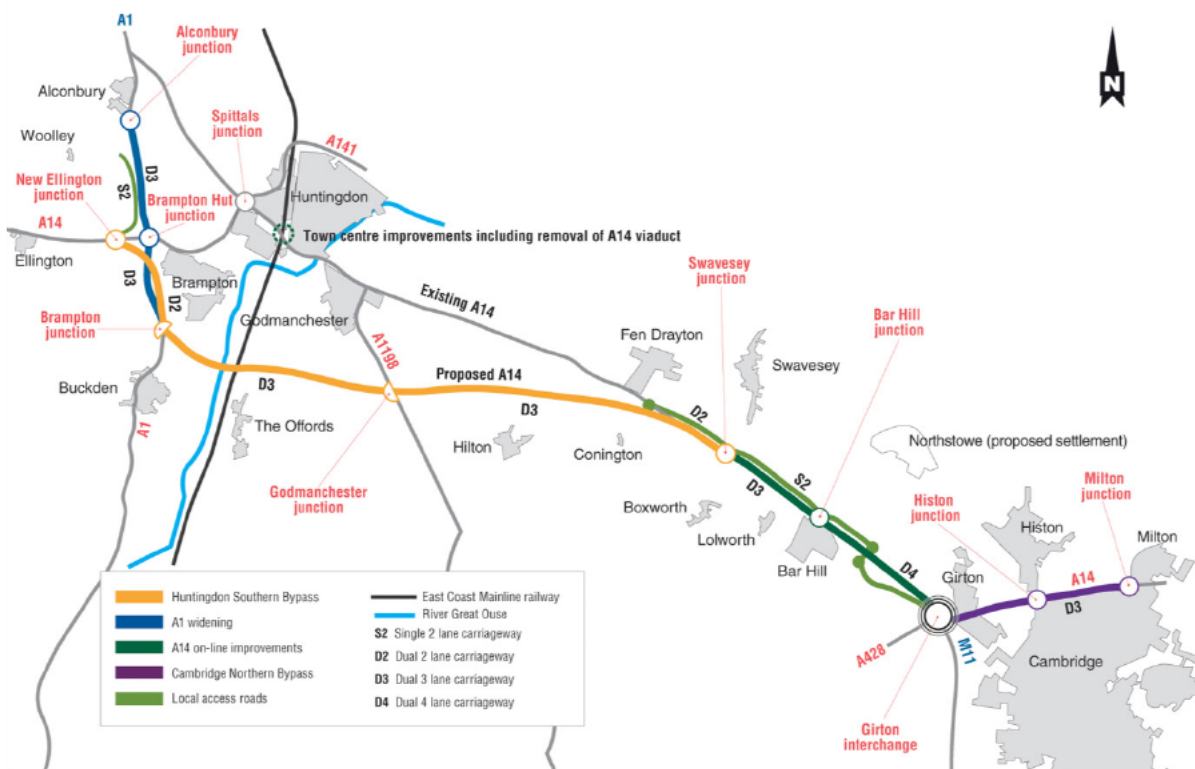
A1
Alconbury junction
Alconbury
Woolley
Spittals junction
A141
Huntingdon
New Ellington junction
S2
D3
Brampton Hut junction
A14
Ellington
Town centre improvements including removal of A14 viaduct
D3
D2
Brampton
Brampton junction
Godmanchester
Existing A14
Swavesey junction
Bar Hill junction
Fen Drayton
Swavesey
A1198
Buckden
D3
Proposed A14
D3
D2
The Offords
A1
Hilton
Conington
Northstowe (proposed settlement)
Godmanchester junction
D3
S2
Boxworth
Histon junction
Milton junction
Lolworth
Histon
Milton
Bar Hill
D4
Girton
A14
D3
M11
A428
Cambridge
Girton interchange

N

Huntingdon Southern Bypass
A1 widening
A14 on-line improvements
Cambridge Northern Bypass
Local access roads
East Coast Mainline railway
River Great Ouse
S2 Single 2 lane carriageway
D2 Dual 2 lane carriageway
D3 Dual 3 lane carriageway
D4 Dual 4 lane carriageway